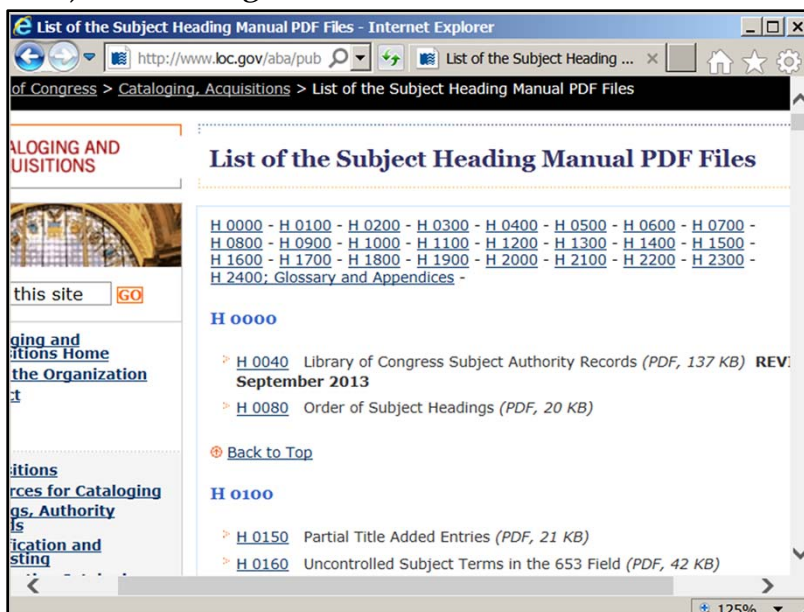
List of the Subject Heading Manual PDF Files - Internet Explorer

http://www.loc.gov/aba/pub

List of the Subject Heading ...

of Congress > Cataloging, Acquisitions > List of the Subject Heading Manual PDF Files

ALOGING AND
UISITIONS

this site GO

ging and
sitions Home
the Organization
t

sitions
rces for Cataloging
gs, Authority
ls
fication and
sting

List of the Subject Heading Manual PDF Files

H 0000 - H 0100 - H 0200 - H 0300 - H 0400 - H 0500 - H 0600 - H 0700 - H 0800 - H 0900 - H 1000 - H 1100 - H 1200 - H 1300 - H 1400 - H 1500 - H 1600 - H 1700 - H 1800 - H 1900 - H 2000 - H 2100 - H 2200 - H 2300 - H 2400; Glossary and Appendices -

H 0000

H 0040 Library of Congress Subject Authority Records (PDF, 137 KB) REV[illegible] September 2013

H 0080 Order of Subject Headings (PDF, 20 KB)

Back to Top

H 0100

H 0150 Partial Title Added Entries (PDF, 21 KB)

H 0160 Uncontrolled Subject Terms in the 653 Field (PDF, 42 KB)

125%